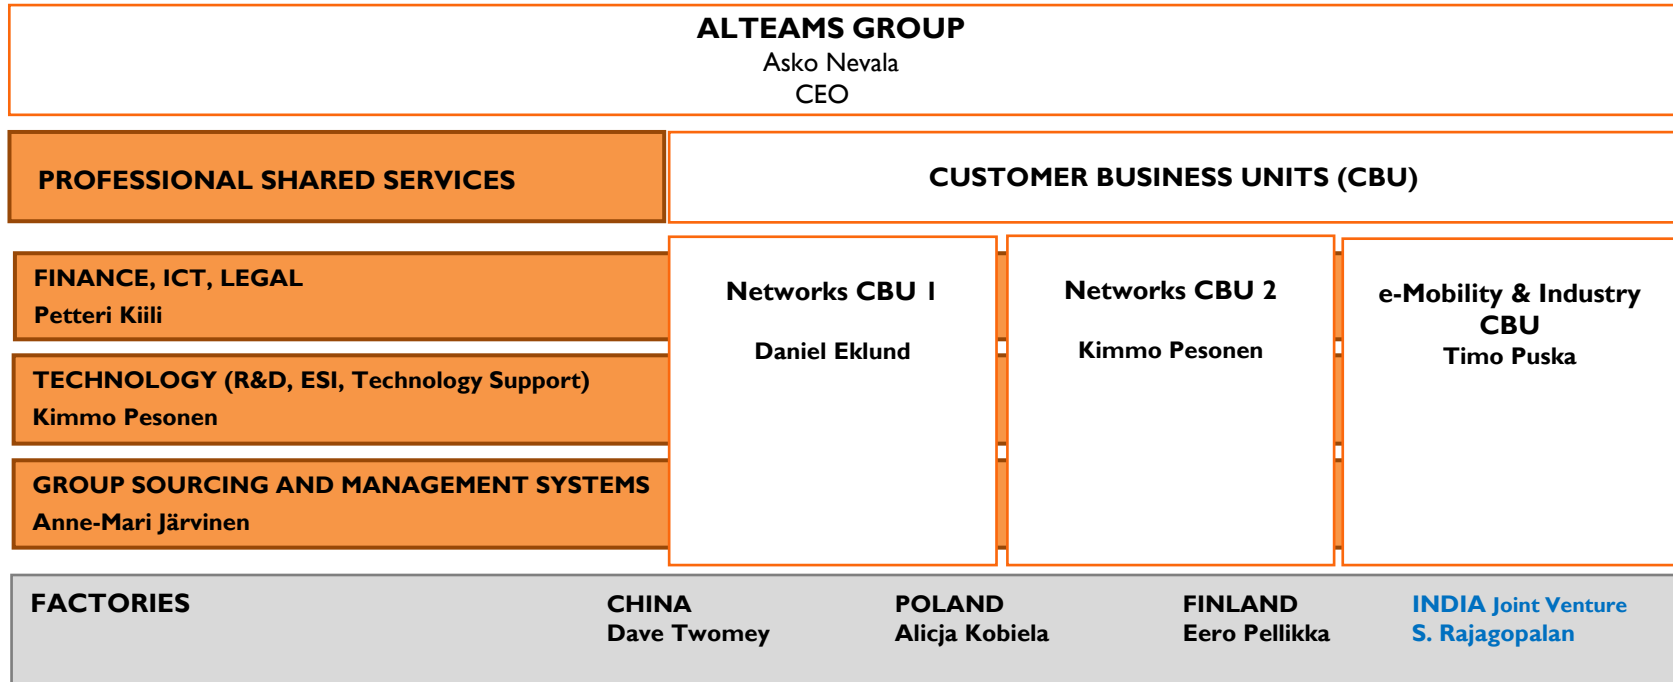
ALTEAMS GROUP
Asko Nevala
CEO

PROFESSIONAL SHARED SERVICES

CUSTOMER BUSINESS UNITS (CBU)

FINANCE, ICT, LEGAL
Petteri Kiili

TECHNOLOGY (R&D, ESI, Technology Support)
Kimmo Pesonen

GROUP SOURCING AND MANAGEMENT SYSTEMS
Anne-Mari Järvinen

Networks CBU I
Daniel Eklund

Networks CBU 2
Kimmo Pesonen

e-Mobility & Industry CBU
Timo Puska

FACTORIES

CHINA
Dave Twomey

POLAND
Alicja Kobiela

FINLAND
Eero Pellikka

INDIA Joint Venture
S. Rajagopalan